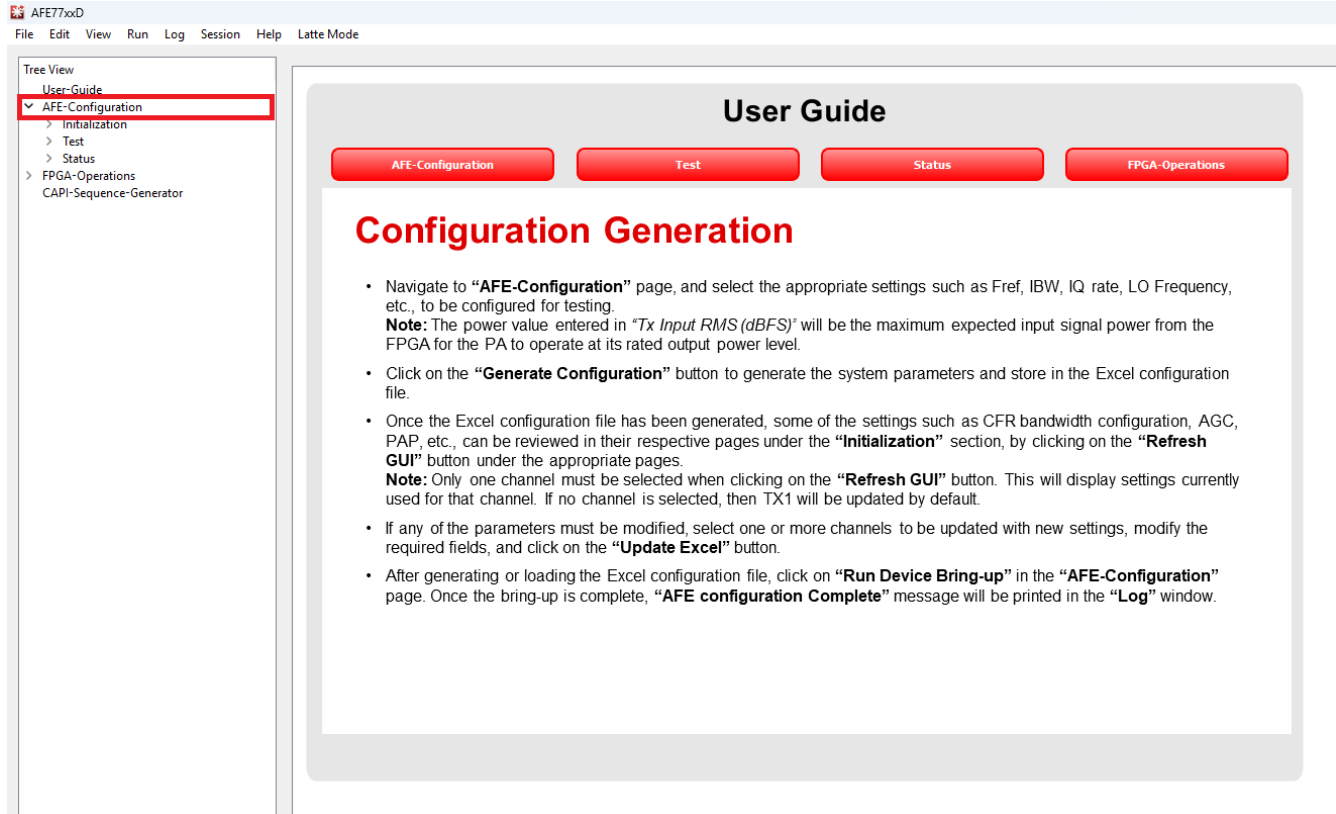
AFE77xxD
File Edit View Run Log Session Help Latte Mode

Tree View
User-Guide
AFE-Configuration
Initialization
Test
Status
FPGA-Operations
CAPI-Sequence-Generator

User Guide

AFE-Configuration
Test
Status
FPGA-Operations

Configuration Generation

• Navigate to **"AFE-Configuration"** page, and select the appropriate settings such as Fref, IBW, IQ rate, LO Frequency, etc., to be configured for testing.
**Note:** The power value entered in *"Tx Input RMS (dBFS)"* will be the maximum expected input signal power from the FPGA for the PA to operate at its rated output power level.

• Click on the **"Generate Configuration"** button to generate the system parameters and store in the Excel configuration file.

• Once the Excel configuration file has been generated, some of the settings such as CFR bandwidth configuration, AGC, PAP, etc., can be reviewed in their respective pages under the **"Initialization"** section, by clicking on the **"Refresh GUI"** button under the appropriate pages.
**Note:** Only one channel must be selected when clicking on the **"Refresh GUI"** button. This will display settings currently used for that channel. If no channel is selected, then TX1 will be updated by default.

• If any of the parameters must be modified, select one or more channels to be updated with new settings, modify the required fields, and click on the **"Update Excel"** button.

• After generating or loading the Excel configuration file, click on **"Run Device Bring-up"** in the **"AFE-Configuration"** page. Once the bring-up is complete, **"AFE configuration Complete"** message will be printed in the **"Log"** window.